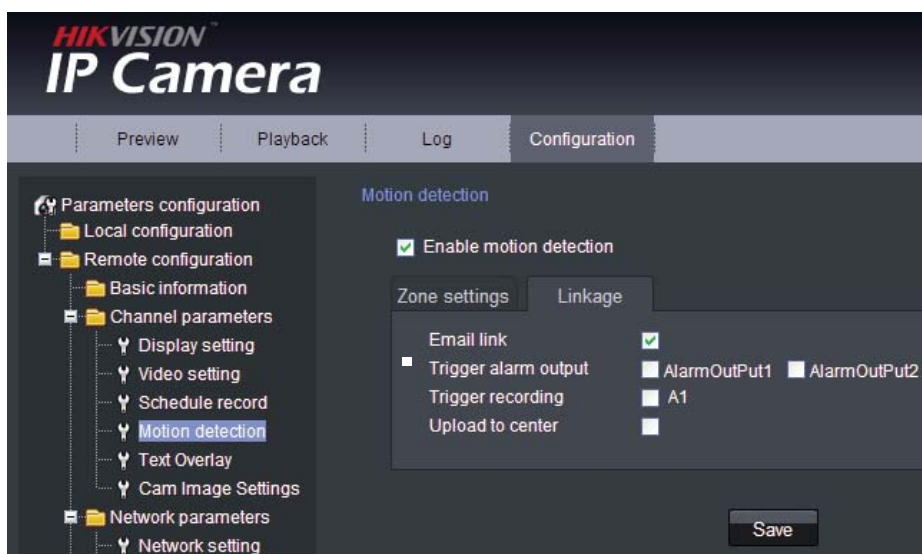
HIKVISION
IP Camera

Preview | Playback | Log | Configuration

Parameters configuration
Local configuration
Remote configuration
Basic information
Channel parameters
Display setting
Video setting
Schedule record
Motion detection
Text Overlay
Cam Image Settings
Network parameters
Network setting

Motion detection

Enable motion detection

Zone settings | Linkage

Email link
Trigger alarm output AlarmOutPut1 AlarmOutPut2
Trigger recording A1
Upload to center

Save